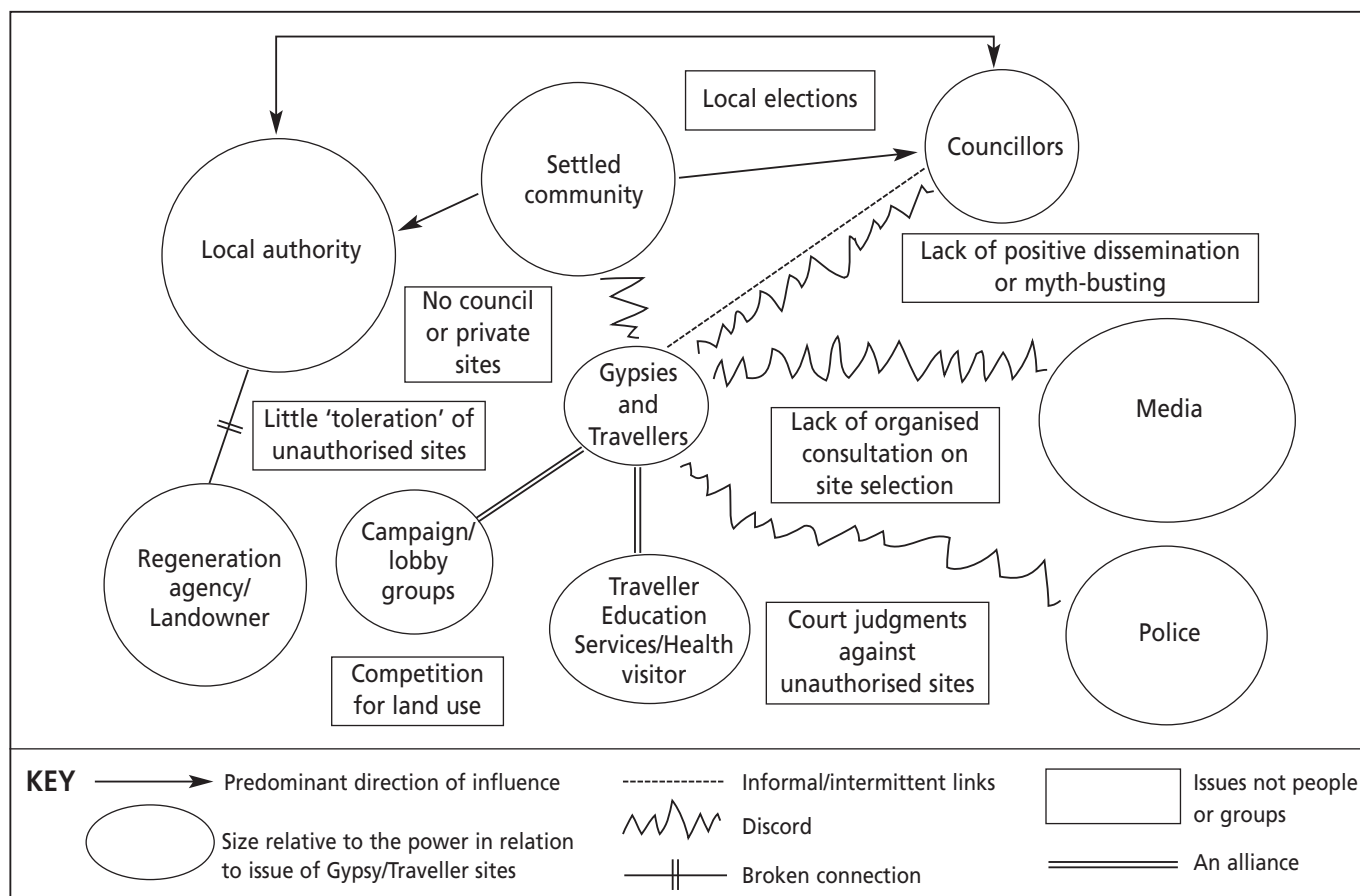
Local elections

Councillors

Settled community

Local authority

Lack of positive dissemination or myth-busting

No council or private sites

Gypsies and Travellers

Media

Little 'toleration' of unauthorised sites

Lack of organised consultation on site selection

Regeneration agency/ Landowner

Campaign/ lobby groups

Traveller Education Services/Health visitor

Court judgments against unauthorised sites

Police

Competition for land use

KEY

Predominant direction of influence

Size relative to the power in relation to issue of Gypsy/Traveller sites

Informal/intermittent links

Discord

Broken connection

Issues not people or groups

An alliance